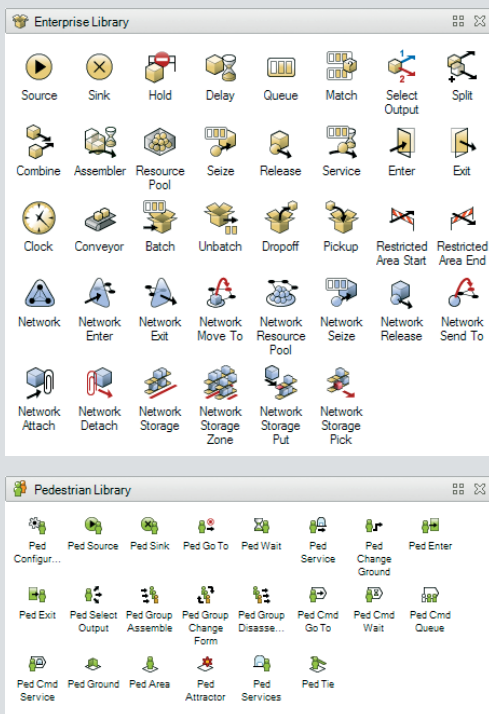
Enterprise Library

Source Sink Hold Delay Queue Match Select Output Split

Combine Assembler Resource Pool Seize Release Service Enter Exit

Clock Conveyor Batch Unbatch Dropoff Pickup Restricted Area Start Restricted Area End

Network Network Enter Network Exit Network Move To Network Resource Pool Network Seize Network Release Network Send To

Network Attach Network Detach Network Storage Network Storage Zone Network Storage Put Network Storage Pick

Pedestrian Library

Ped Configur... Ped Source Ped Sink Ped Go To Ped Wait Ped Service Ped Change Ground Ped Enter

Ped Exit Ped Select Output Ped Group Assemble Ped Group Change Form Ped Group Disasse... Ped Cmd Go To Ped Cmd Wait Ped Cmd Queue

Ped Cmd Service Ped Ground Ped Area Ped Attractor Ped Services Ped Tie